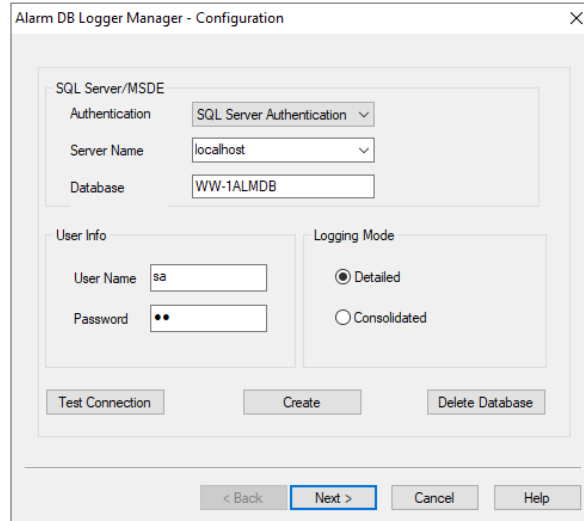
Alarm DB Logger Manager - Configuration

SQL Server/MSDE

Authentication SQL Server Authentication

Server Name localhost

Database WW-1ALMDB

User Info

User Name sa

Password ••

Logging Mode

Detailed

Consolidated

Test Connection

Create

Delete Database

< Back

Next >

Cancel

Help